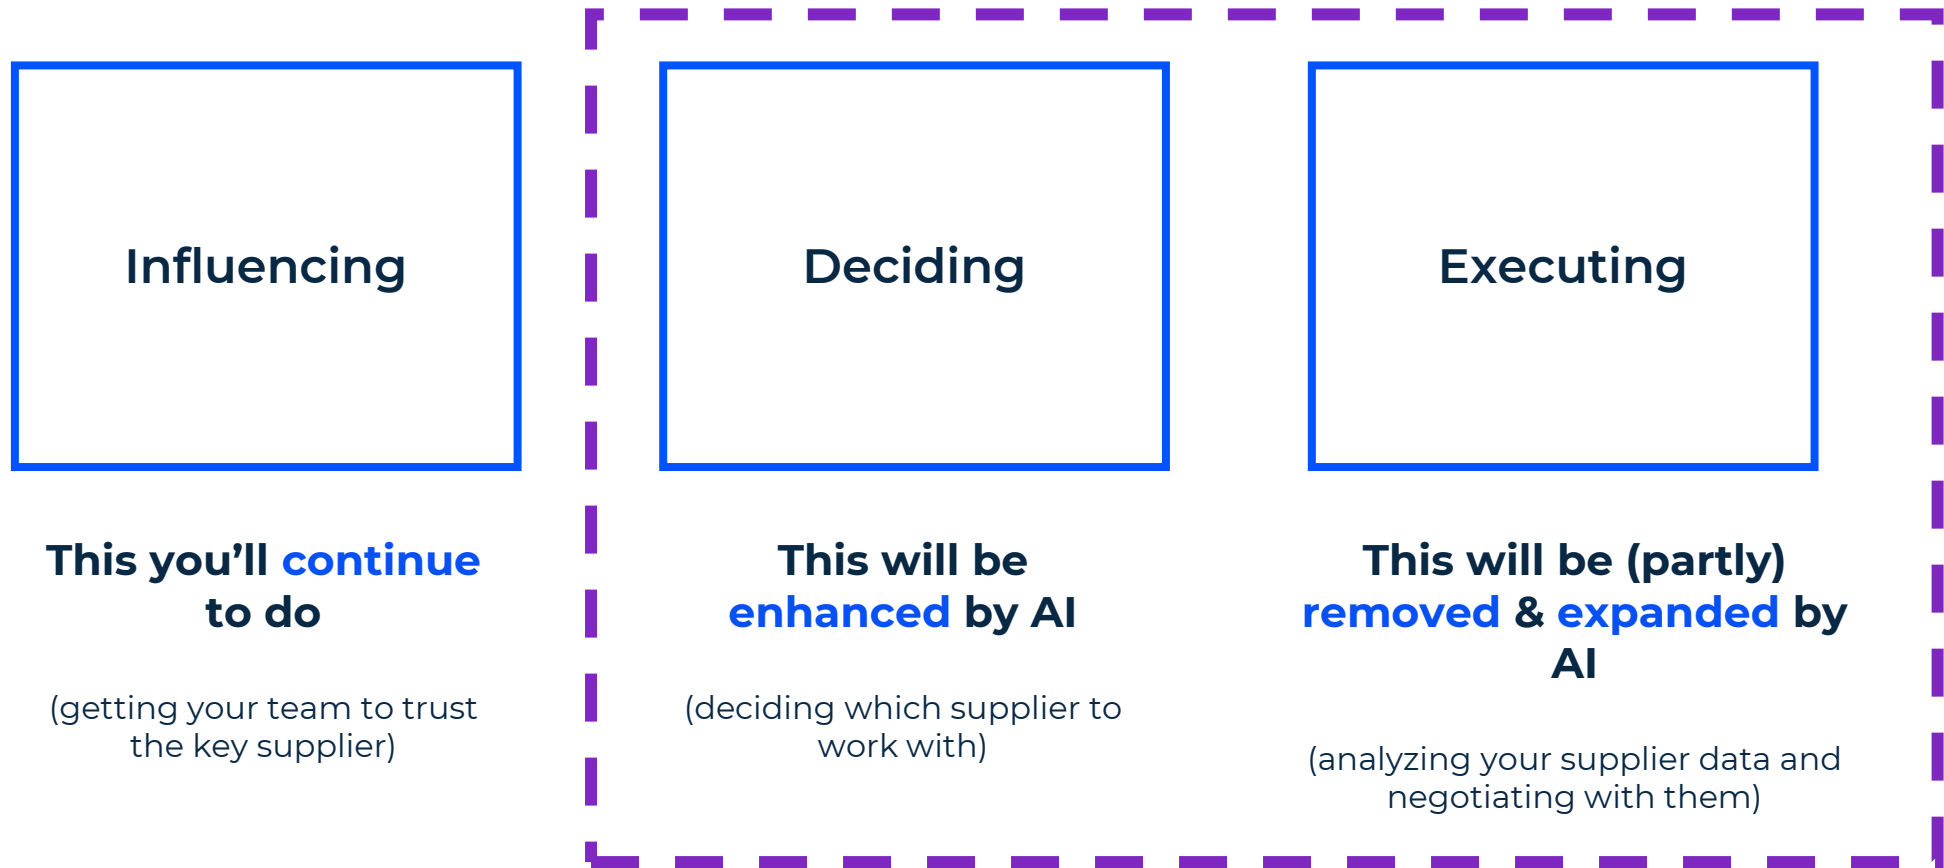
Influencing

This you’ll continue to do

(getting your team to trust the key supplier)

Deciding

This will be enhanced by AI

(deciding which supplier to work with)

Executing

This will be (partly) removed & expanded by AI

(analyzing your supplier data and negotiating with them)